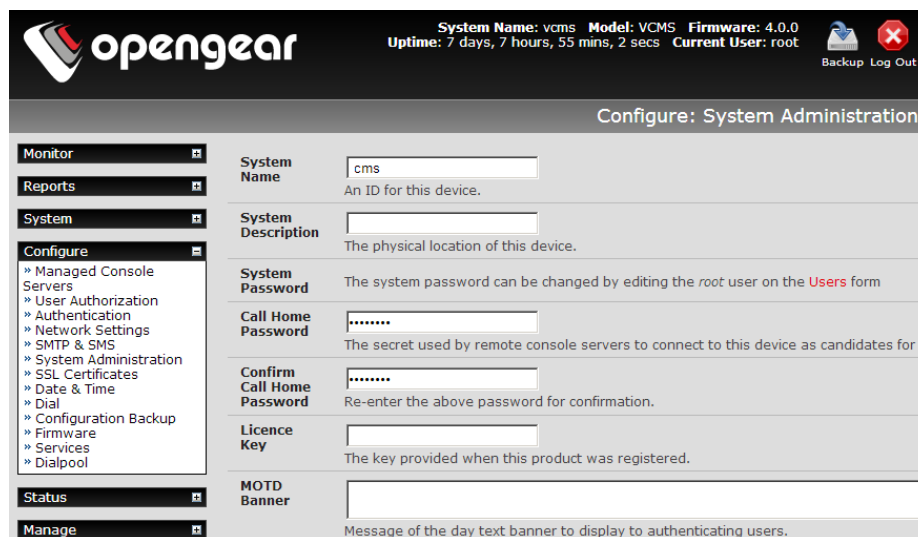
opengear

System Name: vcms Model: VCMS Firmware: 4.0.0
Uptime: 7 days, 7 hours, 55 mins, 2 secs Current User: root

Backup Log Out

Configure: System Administration

Monitor

Reports

System

Configure
» Managed Console Servers
» User Authorization
» Authentication
» Network Settings
» SMTP & SMS
» System Administration
» SSL Certificates
» Date & Time
» Dial
» Configuration Backup
» Firmware
» Services
» Dialpool

Status

Manage

System Name
cms
An ID for this device.

System Description
The physical location of this device.

System Password
The system password can be changed by editing the *root* user on the Users form

Call Home Password
••••••••
The secret used by remote console servers to connect to this device as candidates for

Confirm Call Home Password
••••••••
Re-enter the above password for confirmation.

Licence Key
The key provided when this product was registered.

MOTD Banner
Message of the day text banner to display to authenticating users.